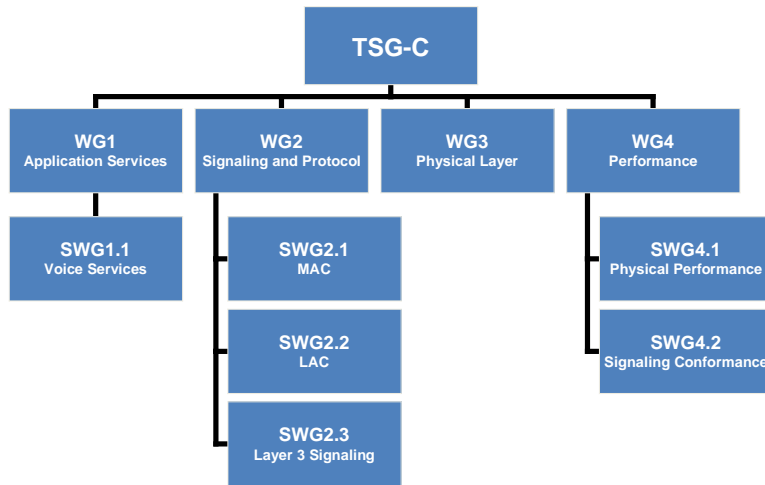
TSG-C

WG1
Application Services

WG2
Signaling and Protocol

WG3
Physical Layer

WG4
Performance

SWG1.1
Voice Services

SWG2.1
MAC

SWG2.2
LAC

SWG2.3
Layer 3 Signaling

SWG4.1
Physical Performance

SWG4.2
Signaling Conformance